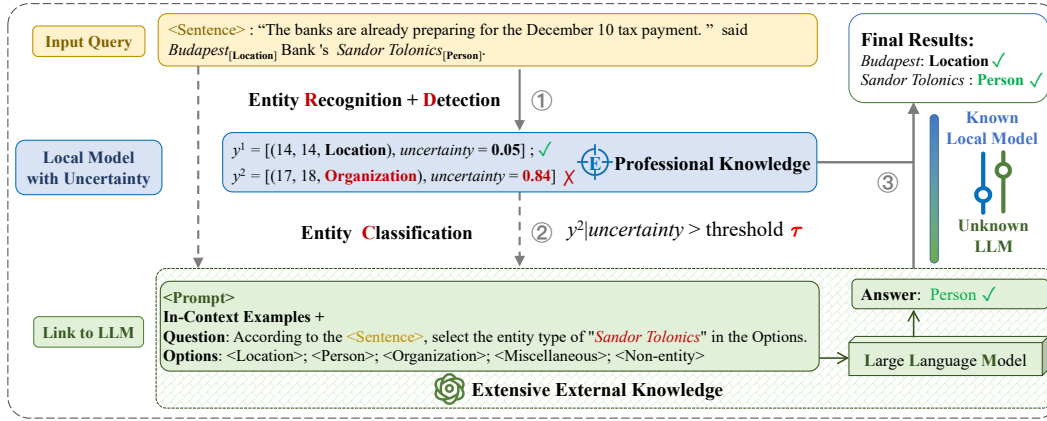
Input Query

<Sentence> : "The banks are already preparing for the December 10 tax payment. " said $Budapest_{[Location]}$ Bank 's $Sandor\ Tolonics_{[Person]}$.

Final Results:
Budapest: Location ✓
Sandor Tolonics : Person ✓

Entity Recognition + Detection ①

Local Model with Uncertainty

$y^1$ = [(14, 14, Location), uncertainty = 0.05] ; ✓
$y^2$ = [(17, 18, Organization), uncertainty = 0.84] ✗

Professional Knowledge

③

Known Local Model

Unknown LLM

Entity Classification ② $y^2|uncertainty$ > threshold $\tau$

<Prompt>
In-Context Examples +
Question: According to the <Sentence>, select the entity type of "Sandor Tolonics" in the Options.
Options: <Location>; <Person>; <Organization>; <Miscellaneous>; <Non-entity>

Link to LLM

Answer: Person ✓

Large Language Model

Extensive External Knowledge